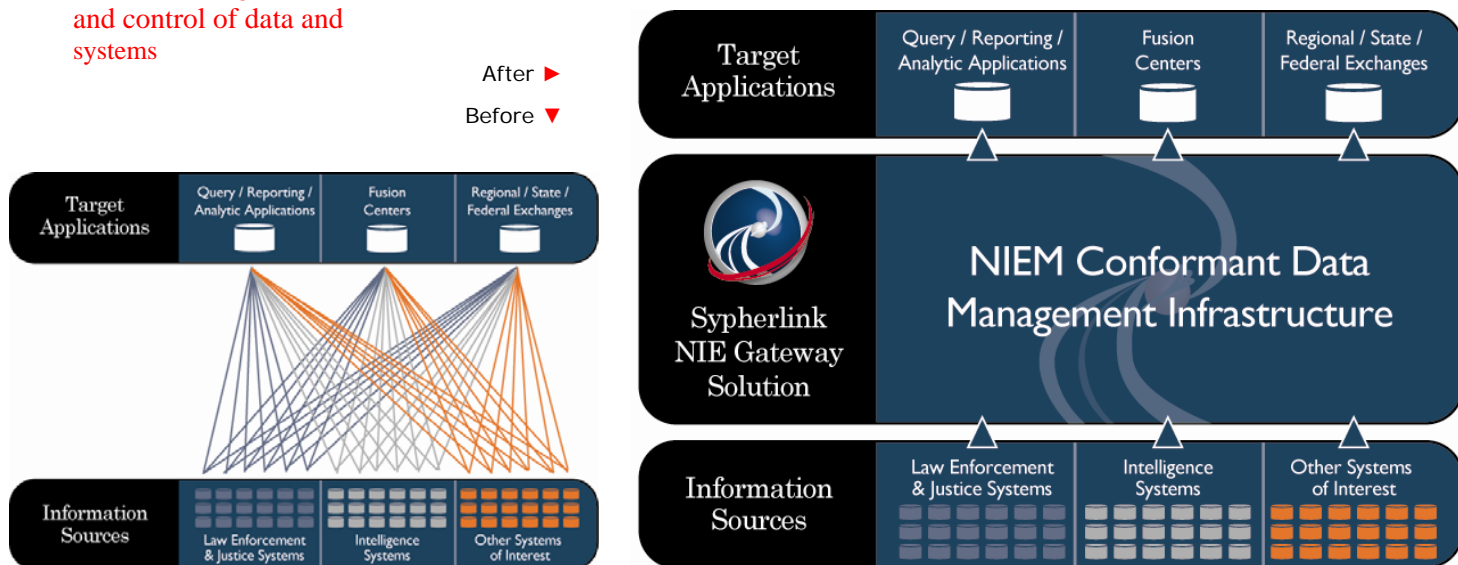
and control of data and systems

After ►

Before ▼

Target Applications

Query / Reporting / Analytic Applications

Fusion Centers

Regional / State / Federal Exchanges

Information Sources

Law Enforcement & Justice Systems

Intelligence Systems

Other Systems of Interest

Target Applications

Query / Reporting / Analytic Applications

Fusion Centers

Regional / State / Federal Exchanges

Sypherlink NIE Gateway Solution

NIEM Conformant Data Management Infrastructure

Information Sources

Law Enforcement & Justice Systems

Intelligence Systems

Other Systems of Interest